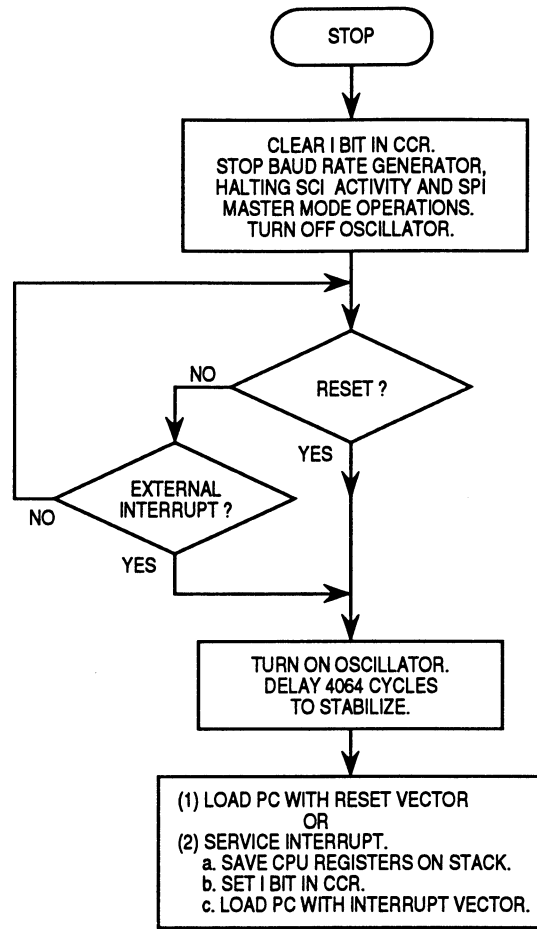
STOP

CLEAR I BIT IN CCR.
STOP BAUD RATE GENERATOR,
HALTING SCI ACTIVITY AND SPI
MASTER MODE OPERATIONS.
TURN OFF OSCILLATOR.

NO

RESET ?

YES

EXTERNAL
INTERRUPT ?

NO

YES

TURN ON OSCILLATOR.
DELAY 4064 CYCLES
TO STABILIZE.

(1) LOAD PC WITH RESET VECTOR
OR
(2) SERVICE INTERRUPT.
a. SAVE CPU REGISTERS ON STACK.
b. SET I BIT IN CCR.
c. LOAD PC WITH INTERRUPT VECTOR.